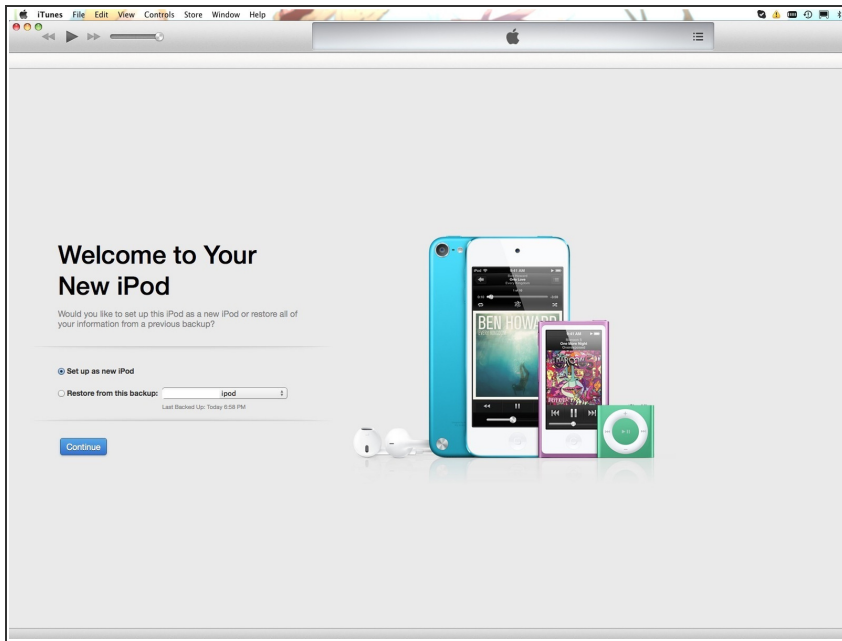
iTunes File Edit View Controls Store Window Help

Welcome to Your New iPod

Would you like to set up this iPod as a new iPod or restore all of your information from a previous backup?

Set up as new iPod

Restore from this backup: ipod

Last Backed Up: Today 6:56 PM

Continue

BEN HOWARD